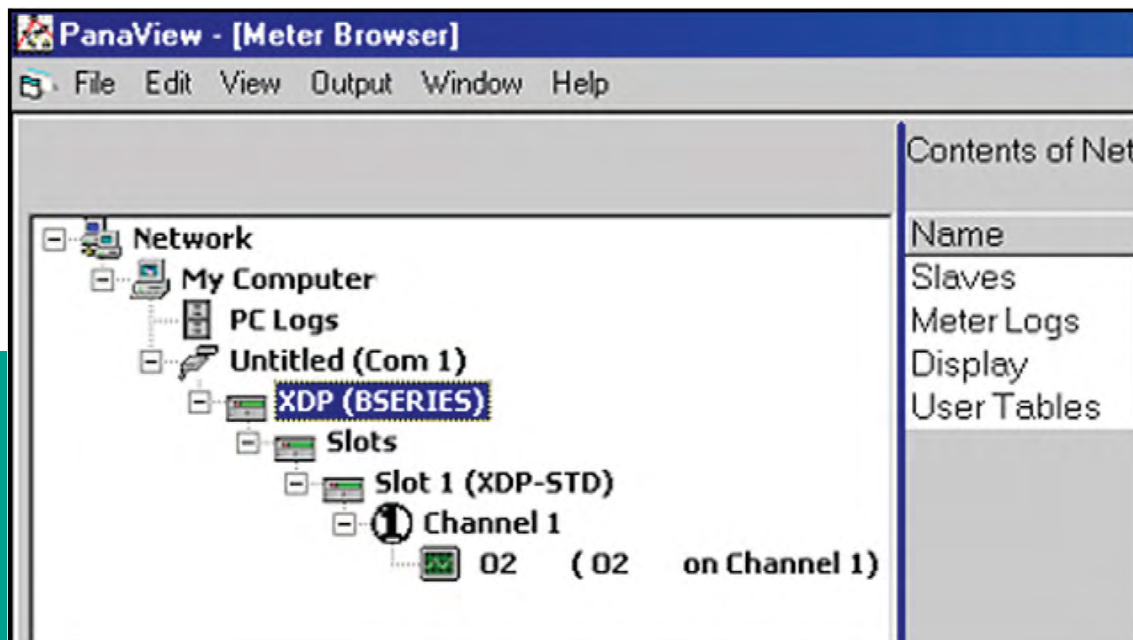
PanaView - [Meter Browser]
File Edit View Output Window Help

Network
My Computer
PC Logs
Untitled (Com 1)
XDP (BSERIES)
Slots
Slot 1 (XDP-STD)
Channel 1
O2 (O2 on Channel 1)

Contents of Net

| Name |
|---|
| Slaves |
| Meter Logs |
| Display |
| User Tables |